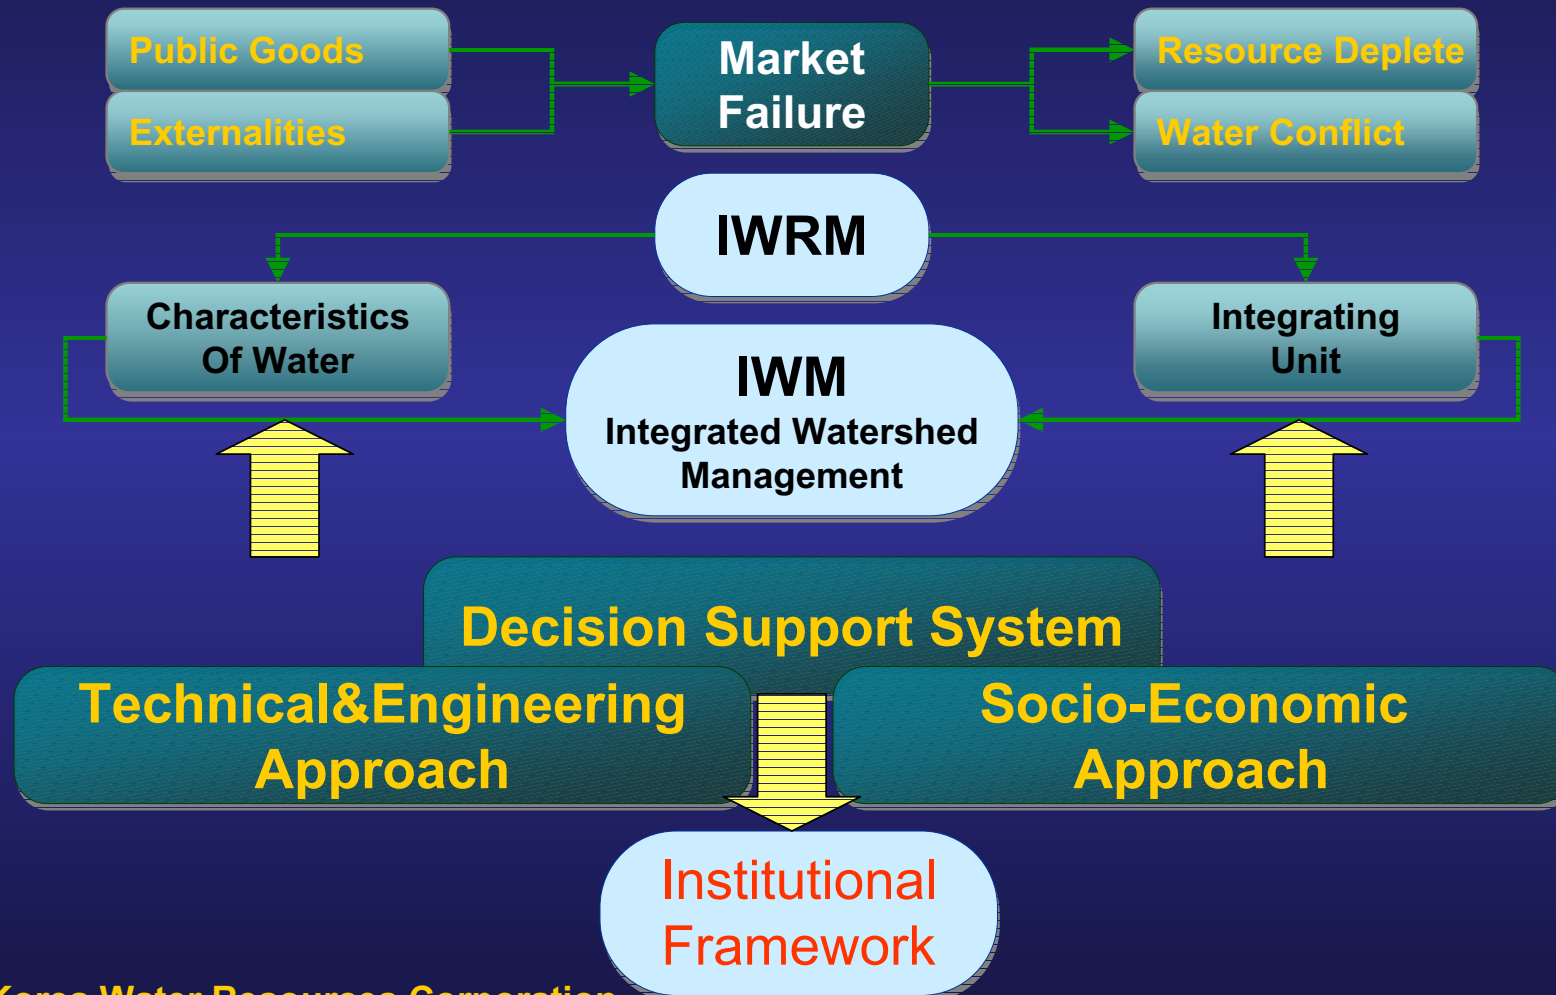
Public Goods

Externalities

Market Failure

Resource Deplete

Water Conflict

IWRM

Characteristics Of Water

Integrating Unit

IWM
Integrated Watershed Management

Decision Support System

Technical&Engineering Approach

Socio-Economic Approach

Institutional Framework

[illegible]